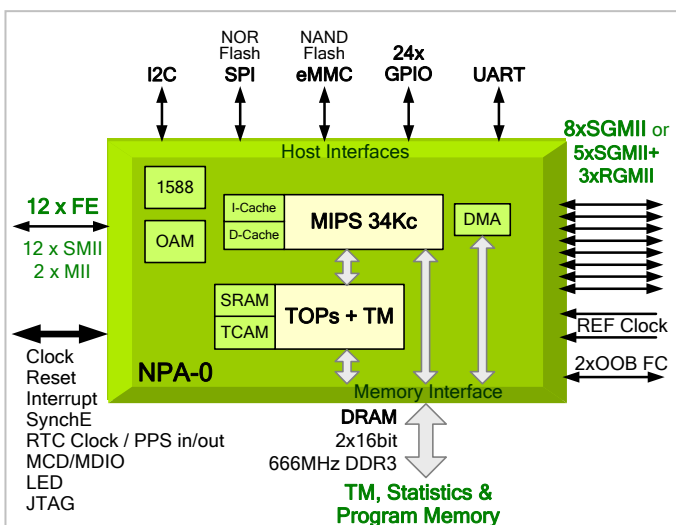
I2C

NOR Flash
SPI

NAND Flash
eMMC

24x
GPIO

UART

8xSGMII or
5xSGMII+
3xRGMII

Host Interfaces

12 x FE
12 x SMII
2 x MII

1588

OAM

I-Cache
D-Cache

MIPS 34Kc

DMA

SRAM
TCAM

TOPs + TM

REF Clock

2xOOB FC

NPA-0

Memory Interface

Clock
Reset
Interrupt
SynchE
RTC Clock / PPS in/out
MCD/MDIO
LED
JTAG

DRAM
2x16bit
666MHz DDR3

TM, Statistics &
Program Memory